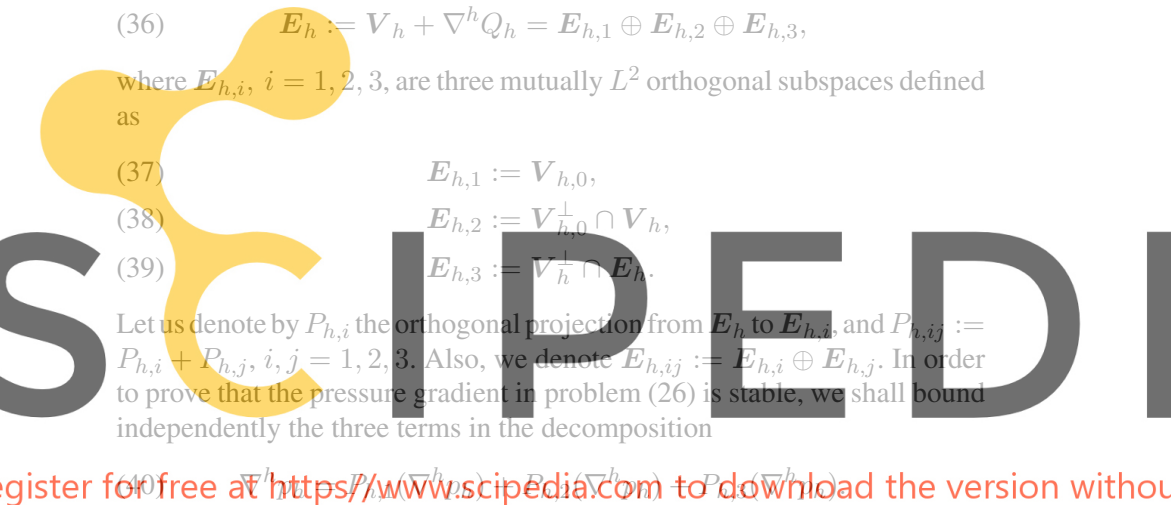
(36) $\boldsymbol{E}_h := \boldsymbol{V}_h + \nabla^h Q_h = \boldsymbol{E}_{h,1} \oplus \boldsymbol{E}_{h,2} \oplus \boldsymbol{E}_{h,3}$,

where $\boldsymbol{E}_{h,i}$, $i = 1, 2, 3$, are three mutually $L^2$ orthogonal subspaces defined as

(37) $\boldsymbol{E}_{h,1} := \boldsymbol{V}_{h,0}$,

(38) $\boldsymbol{E}_{h,2} := \boldsymbol{V}_{h,0}^{\perp} \cap \boldsymbol{V}_h$,

(39) $\boldsymbol{E}_{h,3} := \boldsymbol{V}_h^{\perp} \cap \boldsymbol{E}_h$.

Let us denote by $P_{h,i}$ the orthogonal projection from $\boldsymbol{E}_h$ to $\boldsymbol{E}_{h,i}$, and $P_{h,ij} := P_{h,i} + P_{h,j}$, $i, j = 1, 2, 3$. Also, we denote $\boldsymbol{E}_{h,ij} := \boldsymbol{E}_{h,i} \oplus \boldsymbol{E}_{h,j}$. In order to prove that the pressure gradient in problem (26) is stable, we shall bound independently the three terms in the decomposition

(40) $\nabla^h p_h = P_{h,1}(\nabla^h p_h) + P_{h,2}(\nabla^h p_h) + P_{h,3}(\nabla^h p_h)$.

Register for free at https://www.scipedia.com to download the version without